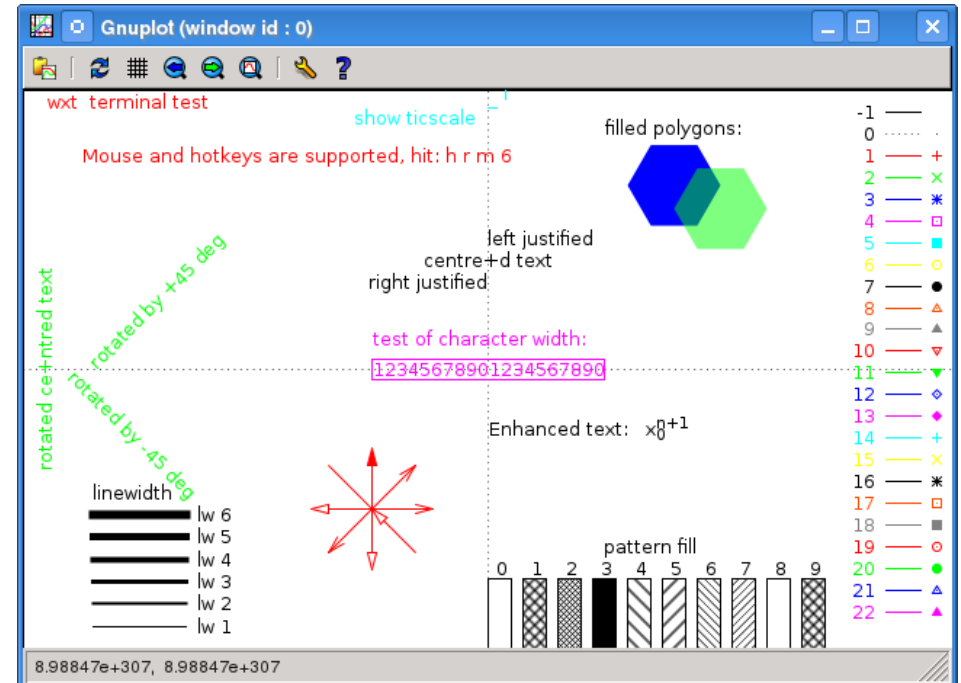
Gnuplot (window id : 0)

wxt terminal test

show ticscale

filled polygons:

Mouse and hotkeys are supported, hit: h r m 6

left justified
centre+d text
right justified

rotated ce+ntred text

rotated by +45 deg

rotated by -45 deg

test of character width:
12345678901234567890

Enhanced text: $x_0^{n+1}$

linewidth
lw 6
lw 5
lw 4
lw 3
lw 2
lw 1

pattern fill
0 1 2 3 4 5 6 7 8 9

-1
0
1
2
3
4
5
6
7
8
9
10
11
12
13
14
15
16
17
18
19
20
21
22

8.98847e+307, 8.98847e+307